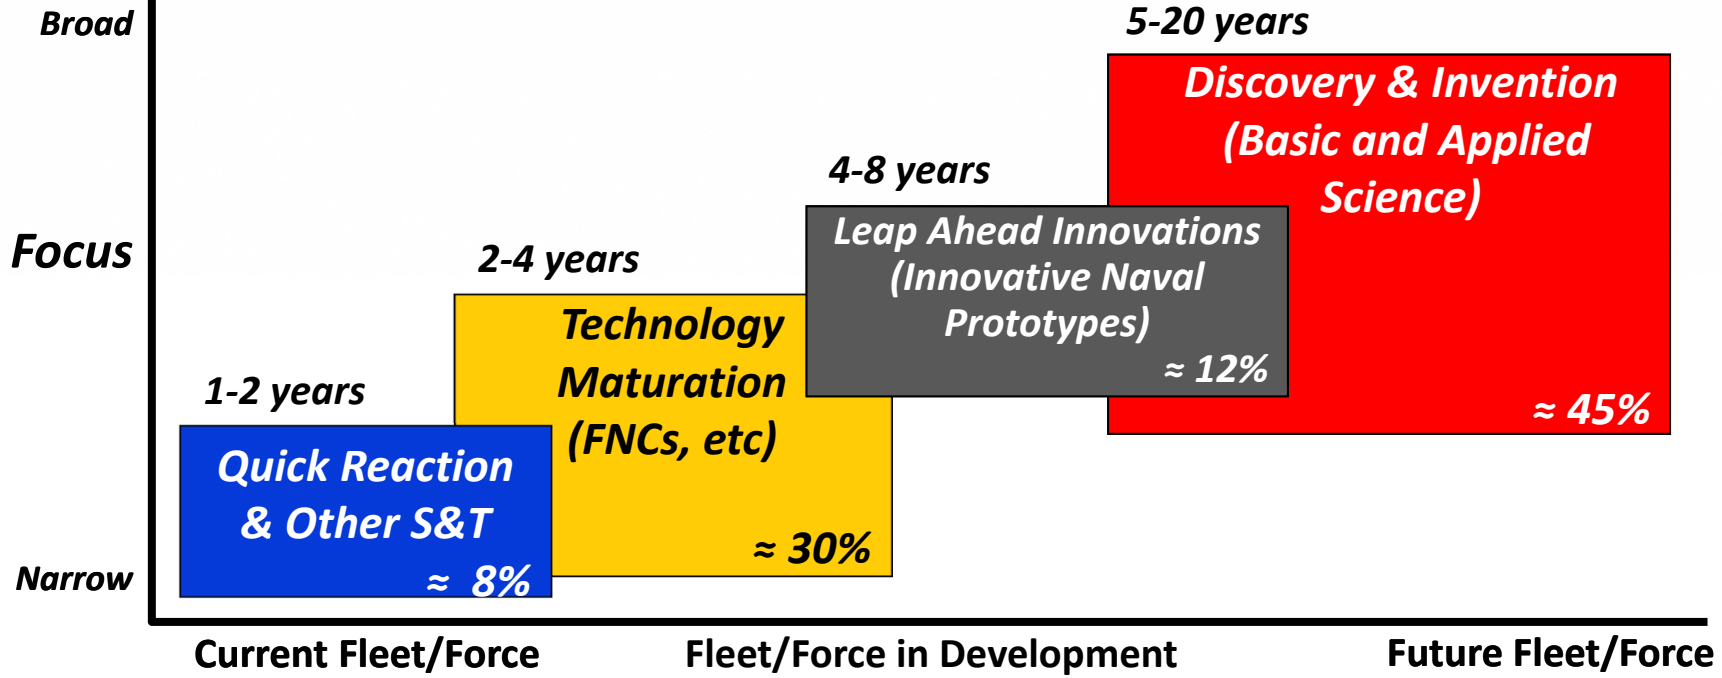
Broad

Focus

Narrow

5-20 years

Discovery & Invention (Basic and Applied Science)

≈ 45%

4-8 years

Leap Ahead Innovations (Innovative Naval Prototypes)

≈ 12%

2-4 years

Technology Maturation (FNCs, etc)

≈ 30%

1-2 years

Quick Reaction & Other S&T

≈ 8%

Current Fleet/Force

Fleet/Force in Development

Future Fleet/Force